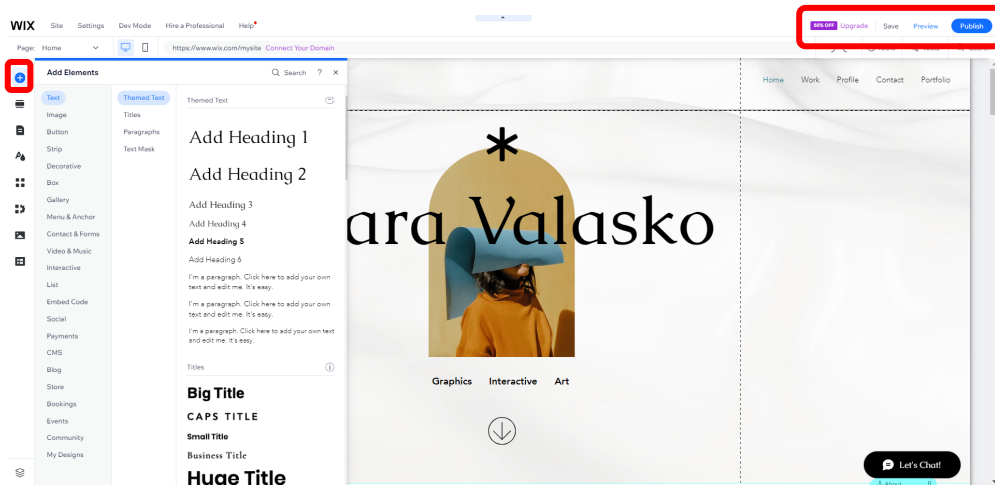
WIX Site Settings Dev Mode Hire a Professional Help

50% OFF Upgrade Save Preview Publish

Page: Home

https://www.wix.com/mysite Connect Your Domain

Add Elements

Search ? ×

Text
Image
Button
Strip
Decorative
Box
Gallery
Menu & Anchor
Contact & Forms
Video & Music
Interactive
List
Embed Code
Social
Payments
CMS
Blog
Store
Bookings
Events
Community
My Designs

Themed Text
Titles
Paragraphs
Text Mask

Themed Text

Add Heading 1

Add Heading 2

Add Heading 3

Add Heading 4

Add Heading 5

Add Heading 6

I'm a paragraph. Click here to add your own text and edit me. It's easy.

I'm a paragraph. Click here to add your own text and edit me. It's easy.

I'm a paragraph. Click here to add your own text and edit me. It's easy.

Titles

Big Title

CAPS TITLE

Small Title

Business Title

Huge Title

Home Work Profile Contact Portfolio

*

ara Valasko

Graphics Interactive Art

Let's Chat!